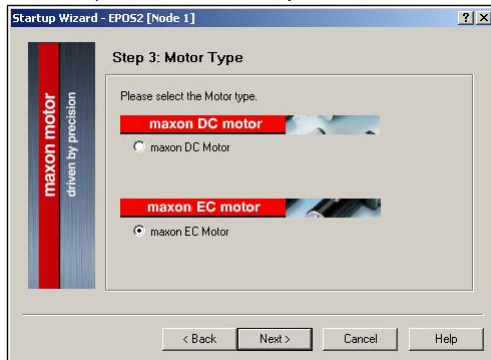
Startup Wizard - EPOS2 [Node 1]

? X

maxon motor

driven by precision

Step 3: Motor Type

Please select the Motor type.

maxon DC motor

maxon DC Motor

maxon EC motor

maxon EC Motor

< Back

Next >

Cancel

Help